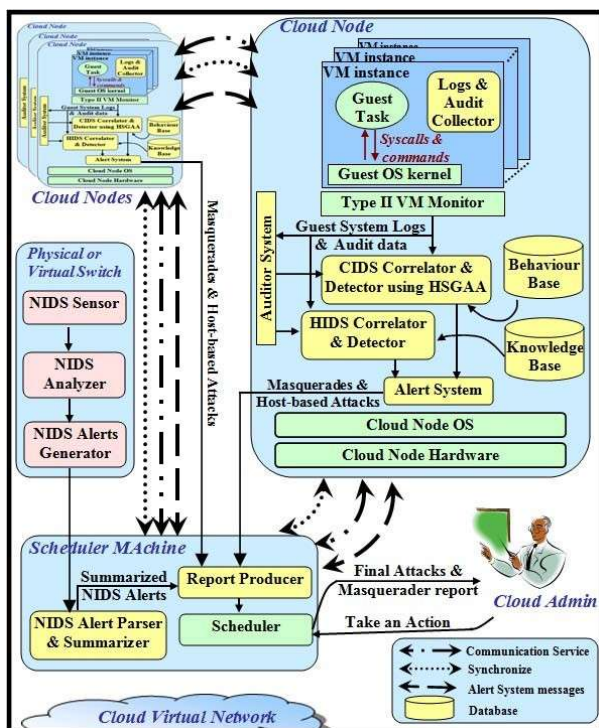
Cloud Node
Cloud Node
Cloud Node
VM instance
Guest Task
Logs & Audit Collector
Syscalls & commands
Guest OS kernel
Type II VM Monitor
Auditor System
Guest System Logs & Audit data
CIDS Correlator & Detector using HSGAA
Behaviour Base
HIDS Correlator & Detector
Knowledge Base
Alert System
Cloud Node OS
Cloud Node Hardware
Cloud Nodes

Cloud Node
VM instance
VM instance
VM instance
Guest Task
Logs & Audit Collector
Syscalls & commands
Guest OS kernel
Type II VM Monitor
Auditor System
Guest System Logs & Audit data
CIDS Correlator & Detector using HSGAA
Behaviour Base
HIDS Correlator & Detector
Knowledge Base
Masquerades & Host-based Attacks
Alert System
Cloud Node OS
Cloud Node Hardware

Masquerades & Host-based Attacks

Physical or Virtual Switch
NIDS Sensor
NIDS Analyzer
NIDS Alerts Generator

Scheduler MAchine
Summarized NIDS Alerts
Report Producer
Scheduler
NIDS Alert Parser & Summarizer
Final Attacks & Masquerader report
Cloud Admin
Take an Action

Communication Service
Synchronize
Alert System messages
Database

Cloud Virtual Network